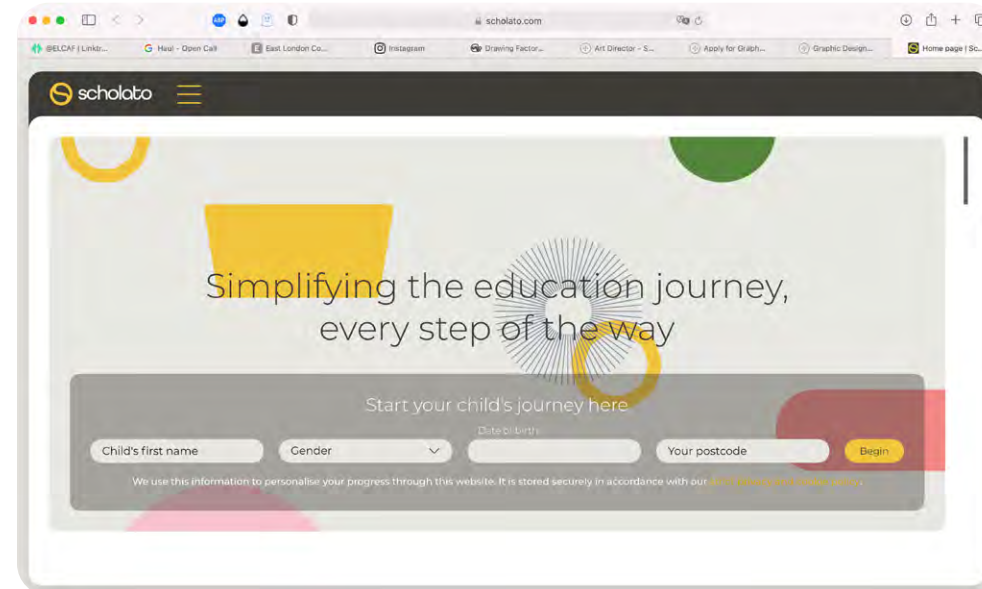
scholato.com

@ELCAF | Linkd... G Heal - Open Call East London Co... Instagram Drawing Factor... Art Director - S... Apply for Graph... Graphic Design... Home page | Sc...

scholato

Simplifying the education journey, every step of the way

Start your child's journey here

Date of birth

Child's first name Gender Your postcode Begin

We use this information to personalise your progress through this website. It is stored securely in accordance with our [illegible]